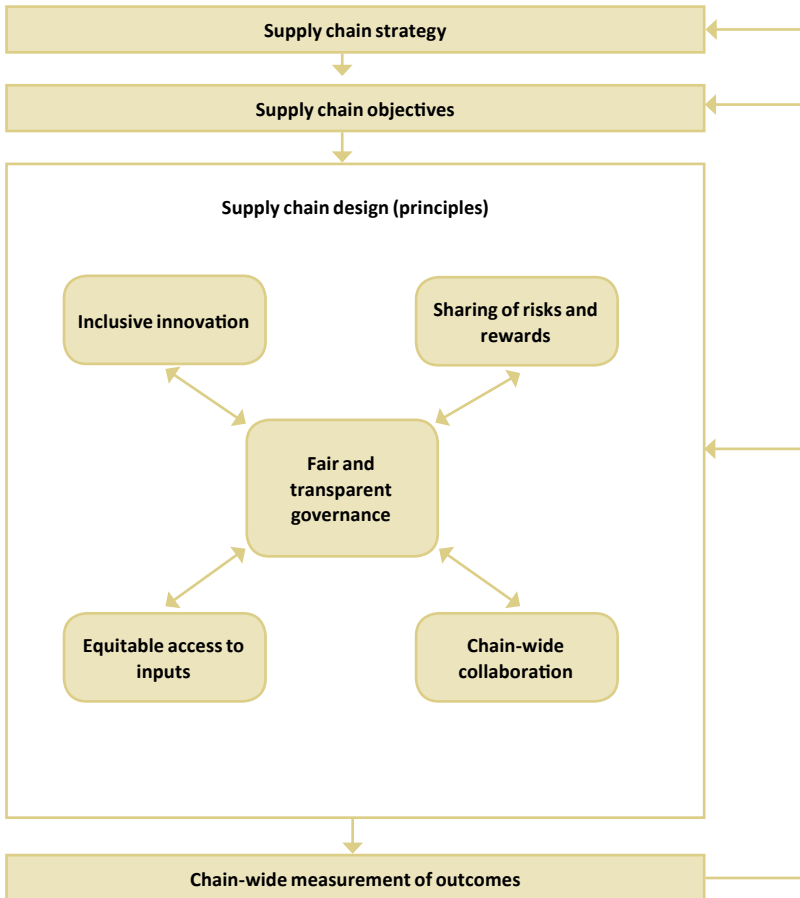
Supply chain strategy

Supply chain objectives

Supply chain design (principles)

Inclusive innovation

Sharing of risks and rewards

Fair and transparent governance

Equitable access to inputs

Chain-wide collaboration

Chain-wide measurement of outcomes